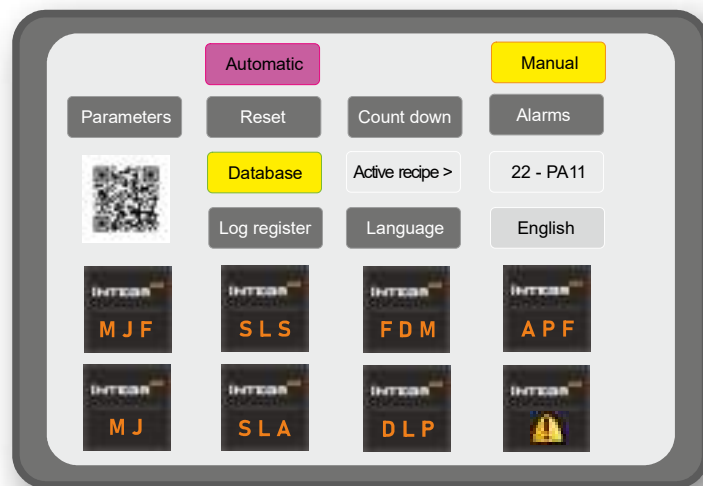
Automatic

Manual

Parameters

Reset

Count down

Alarms

Database

Active recipe >

22 - PA11

Log register

Language

English

INTEGR
MJF

INTEGR
SLS

INTEGR
FDM

INTEGR
APF

INTEGR
MJ

INTEGR
SLA

INTEGR
DLP

INTEGR